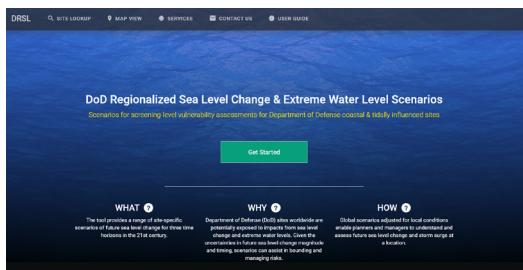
DRSL SITE LOOKUP MAP VIEW SERVICES CONTACT US USER GUIDE

DoD Regionalized Sea Level Change & Extreme Water Level Scenarios

Scenarios for screening-level vulnerability assessments for Department of Defense coastal & tidally influenced sites

Get Started

WHAT ?

The tool provides a range of site-specific scenarios of future sea level change for three time horizons in the 21st century.

WHY ?

Department of Defense (DoD) sites worldwide are potentially exposed to impacts from sea level change and extreme water levels. Given the uncertainties in future sea level change magnitude and timing, scenarios can assist in bounding and managing risks.

HOW ?

Global scenarios adjusted for local conditions enable planners and managers to understand and assess future sea level change and storm surge at a location.